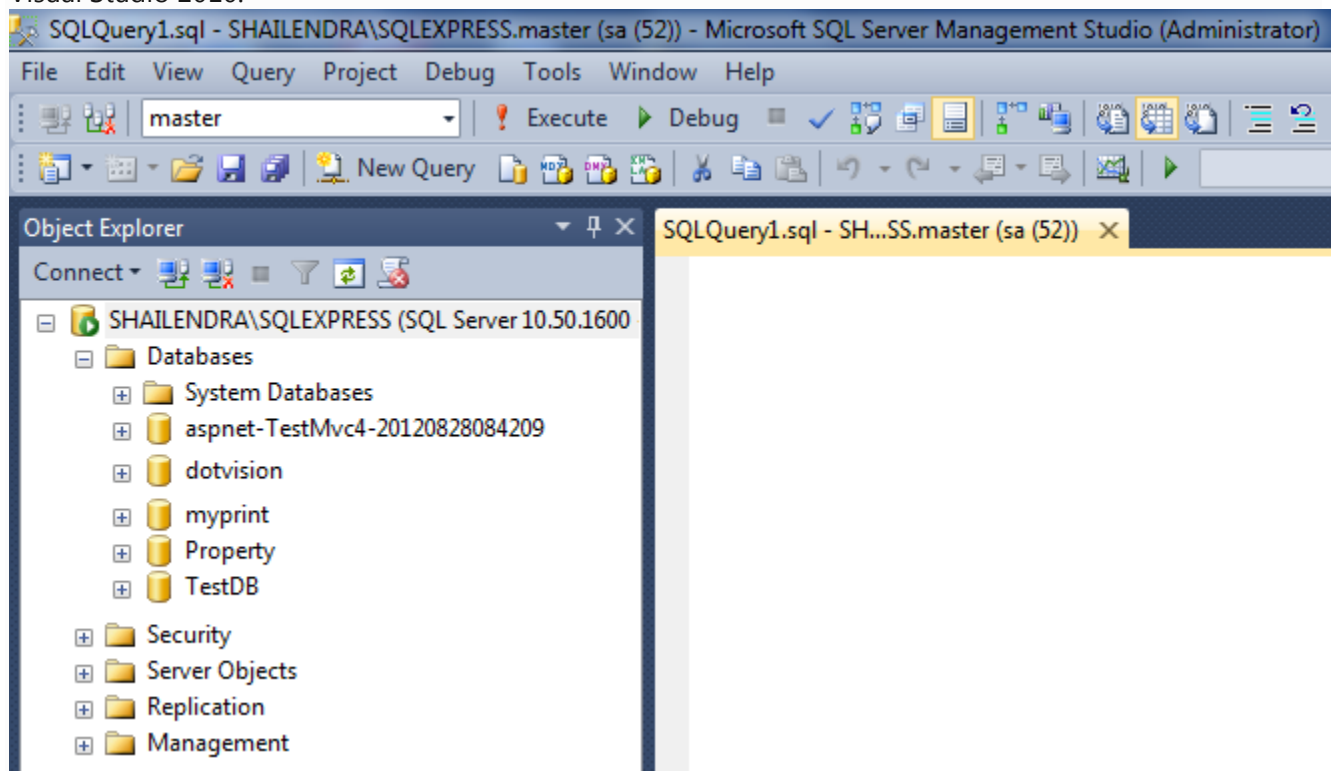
SQLQuery1.sql - SHAILENDRA\SQLEXPRESS.master (sa (52)) - Microsoft SQL Server Management Studio (Administrator)

File Edit View Query Project Debug Tools Window Help

master
Execute Debug

New Query

Object Explorer

Connect

SQLQuery1.sql - SH...SS.master (sa (52))

SHAILENDRA\SQLEXPRESS (SQL Server 10.50.1600
Databases
System Databases
aspnet-TestMvc4-20120828084209
dotvision
myprint
Property
TestDB
Security
Server Objects
Replication
Management